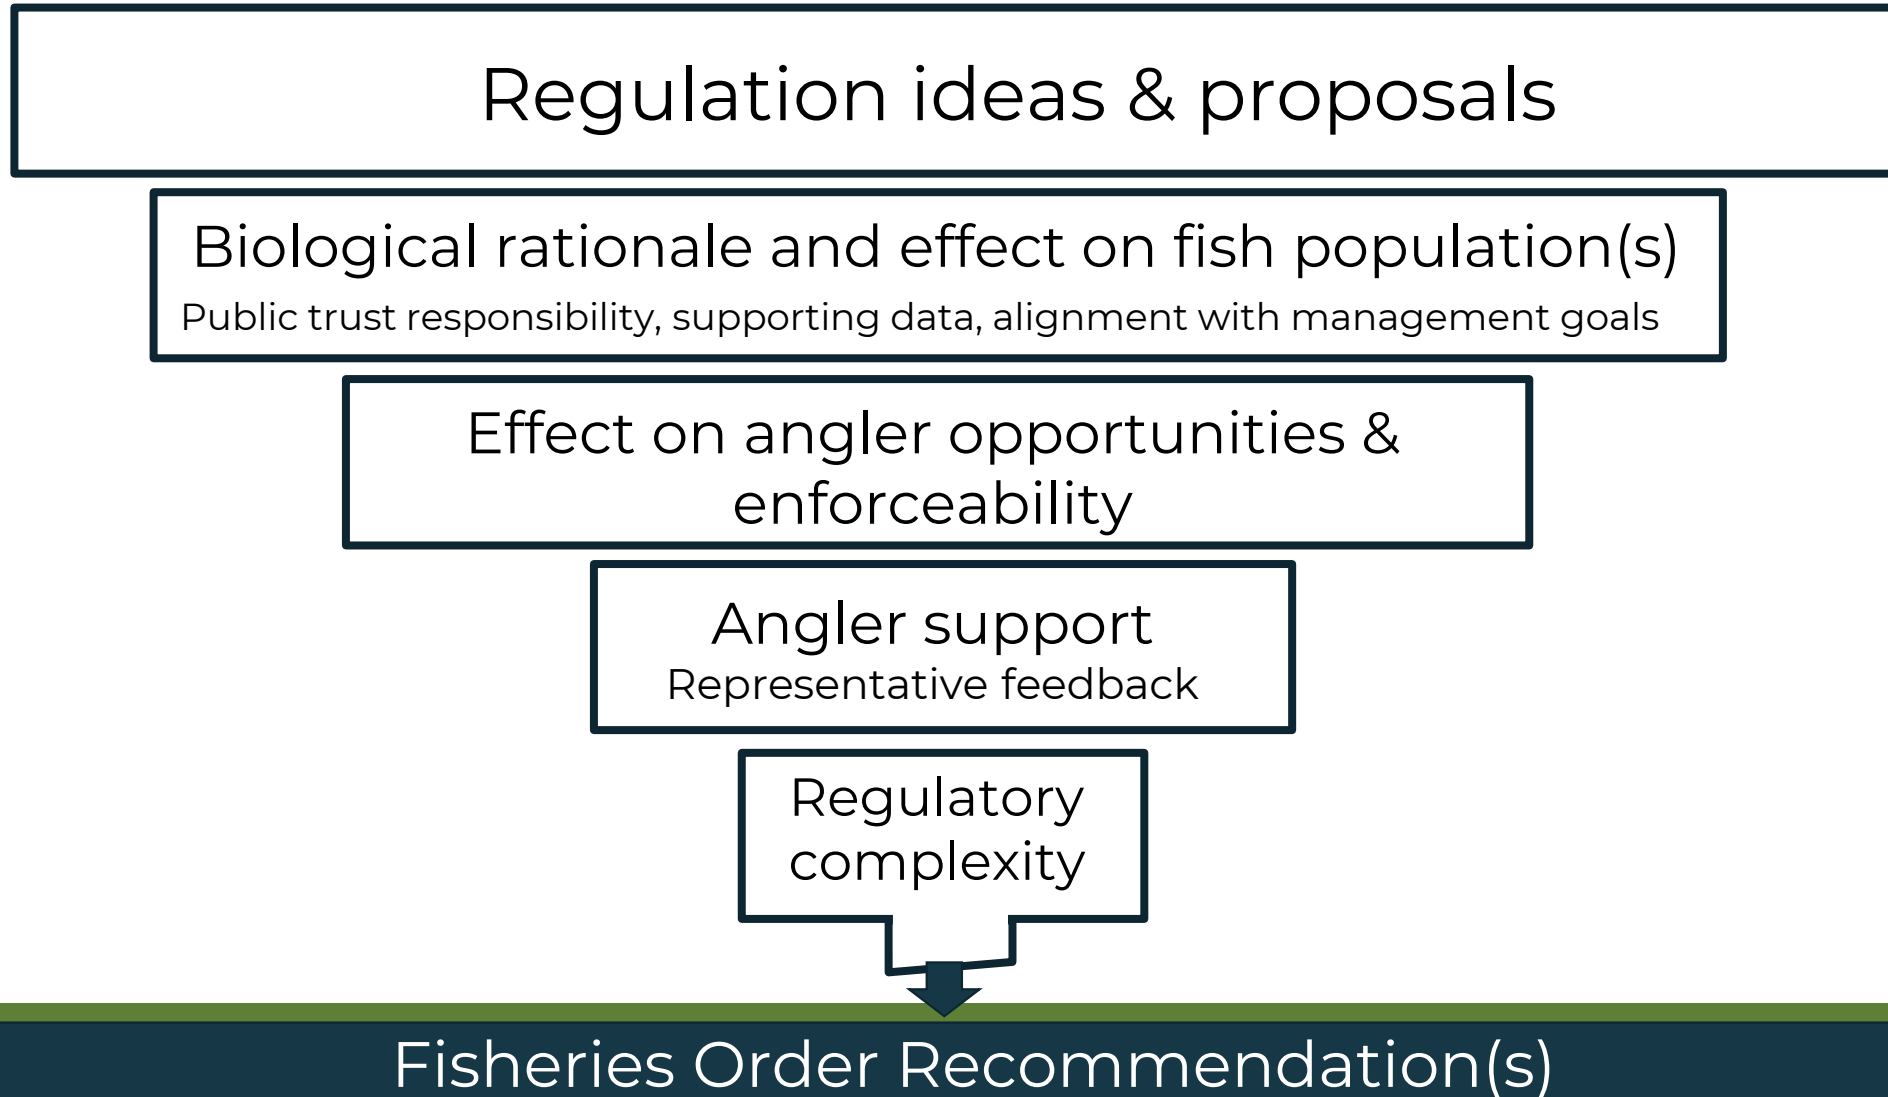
Regulation ideas & proposals

Biological rationale and effect on fish population(s)
Public trust responsibility, supporting data, alignment with management goals

Effect on angler opportunities & enforceability

Angler support
Representative feedback

Regulatory complexity

Fisheries Order Recommendation(s)